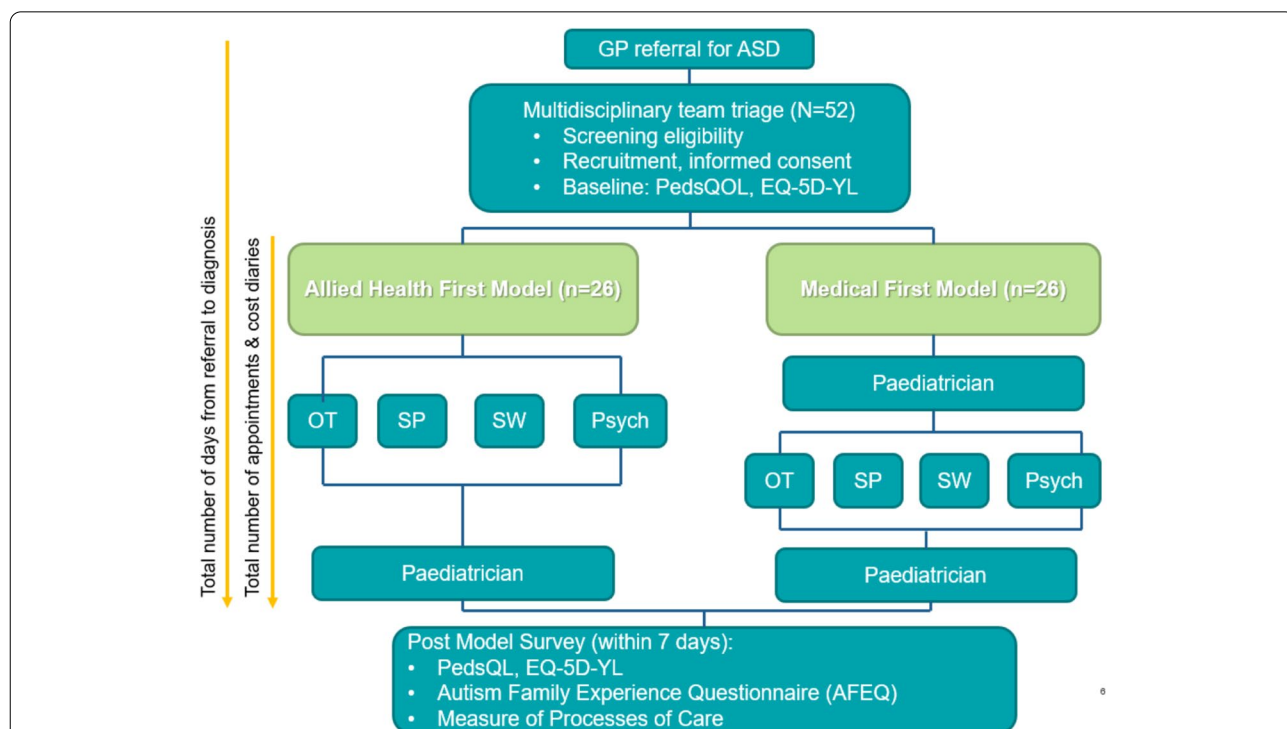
GP referral for ASD

Multidisciplinary team triage (N=52)
• Screening eligibility
• Recruitment, informed consent
• Baseline: PedsQOL, EQ-5D-YL

Total number of days from referral to diagnosis

Total number of appointments & cost diaries

Allied Health First Model (n=26)

Medical First Model (n=26)

OT

SP

SW

Psych

Paediatrician

Paediatrician

OT

SP

SW

Psych

Paediatrician

Post Model Survey (within 7 days):
• PedsQL, EQ-5D-YL
• Autism Family Experience Questionnaire (AFEQ)
• Measure of Processes of Care

6